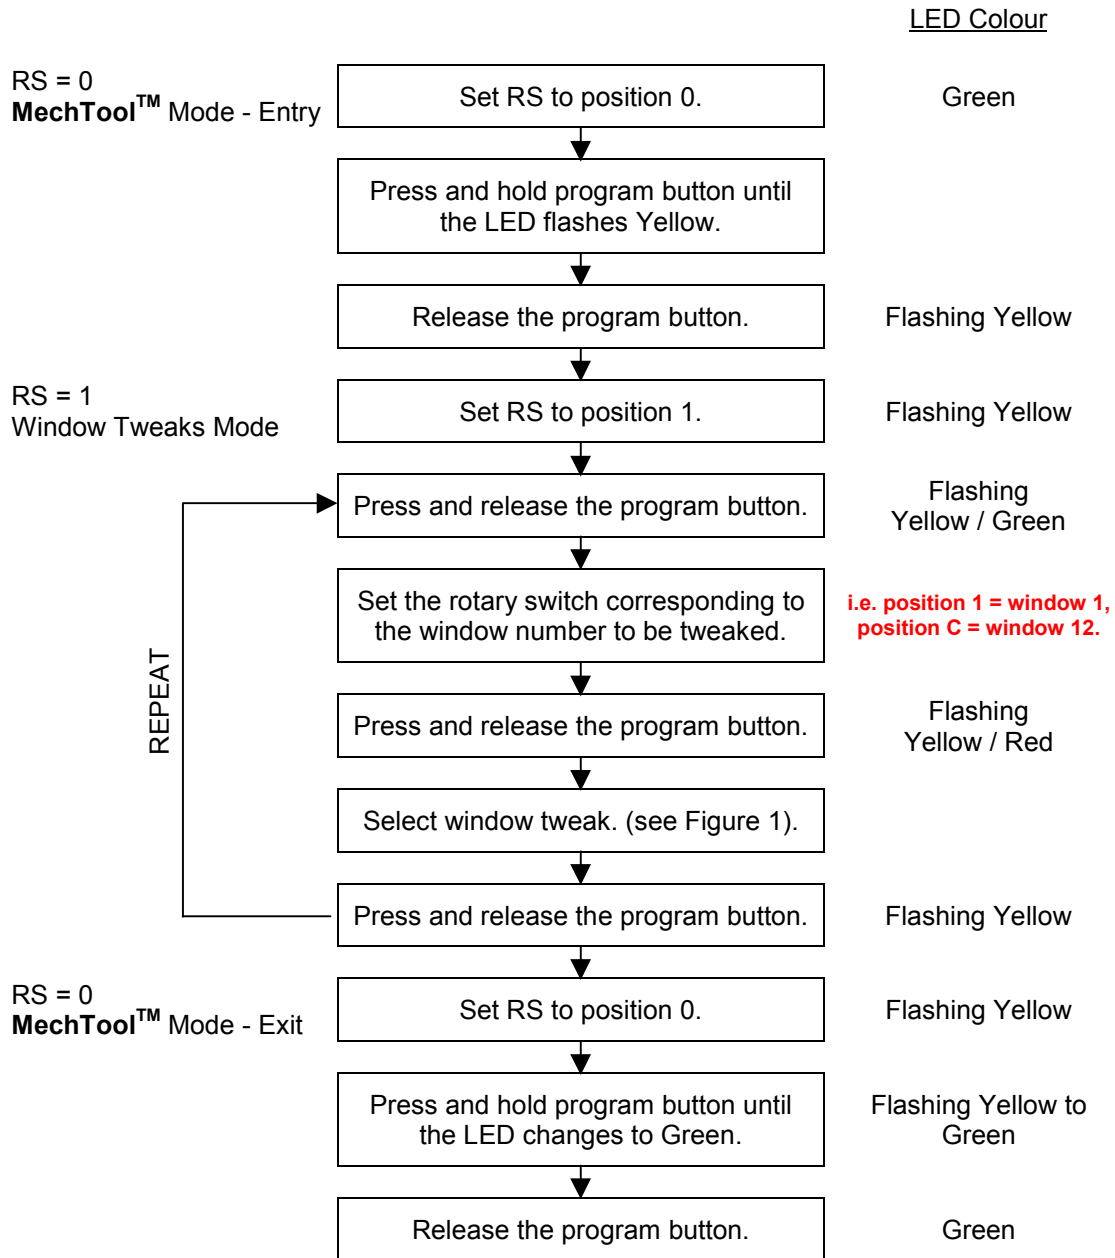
LED Colour

RS = 0
MechTool$^{TM}$ Mode - Entry

Set RS to position 0.

Green

Press and hold program button until the LED flashes Yellow.

Release the program button.

Flashing Yellow

RS = 1
Window Tweaks Mode

Set RS to position 1.

Flashing Yellow

Press and release the program button.

Flashing Yellow / Green

Set the rotary switch corresponding to the window number to be tweaked.

i.e. position 1 = window 1, position C = window 12.

REPEAT

Press and release the program button.

Flashing Yellow / Red

Select window tweak. (see Figure 1).

Press and release the program button.

Flashing Yellow

RS = 0
MechTool$^{TM}$ Mode - Exit

Set RS to position 0.

Flashing Yellow

Press and hold program button until the LED changes to Green.

Flashing Yellow to Green

Release the program button.

Green